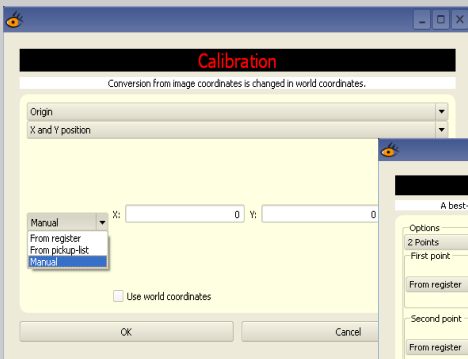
Calibration

Conversion from image coordinates is changed in world coordinates.

Origin

X and Y position

Manual

X: 0 Y: 0

From register
From pickup-list
Manual

Use world coordinates

OK

Cancel

A best-

Options

2 Points

First point

From register

Second point

From register